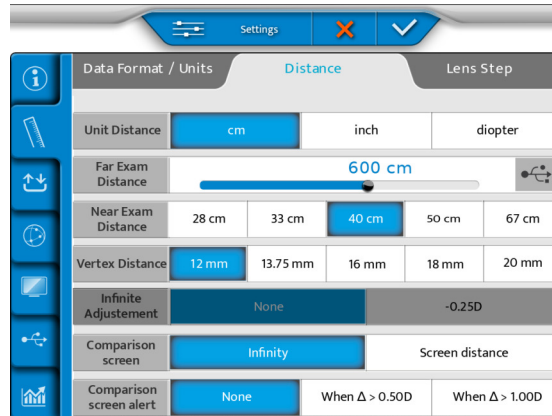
Settings

Data Format / Units | Distance | Lens Step

| Unit Distance | cm | inch | diopter | | |
|---|---|---|---|---|---|
| Far Exam Distance | 600 cm | | | | |
| Near Exam Distance | 28 cm | 33 cm | 40 cm | 50 cm | 67 cm |
| Vertex Distance | 12 mm | 13.75 mm | 16 mm | 18 mm | 20 mm |
| Infinite Adjustement | None | -0.25D | | | |
| Comparison screen | Infinity | Screen distance | | | |
| Comparison screen alert | None | When $\Delta > 0.50D$ | When $\Delta > 1.00D$ | | |